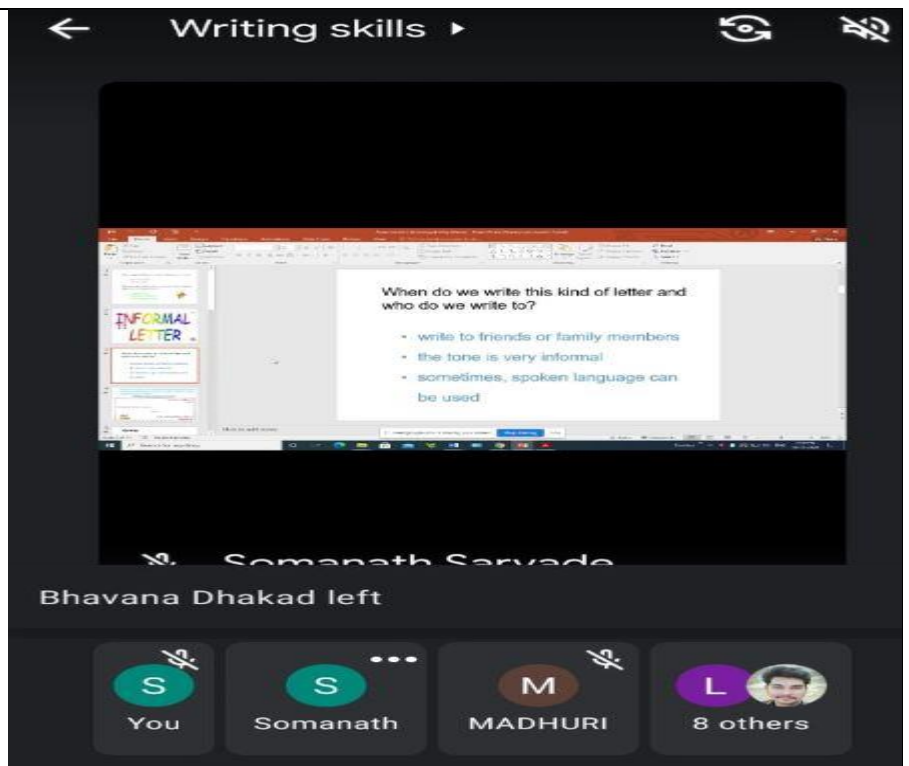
Writing skills ▸

INFORMAL LETTER

When do we write this kind of letter and who do we write to?

- write to friends or family members
- the tone is very informal
- sometimes, spoken language can be used

Somanath Sarvade

Bhavana Dhakad left

S
You

S
Somanath

M
MADHURI

L
8 others